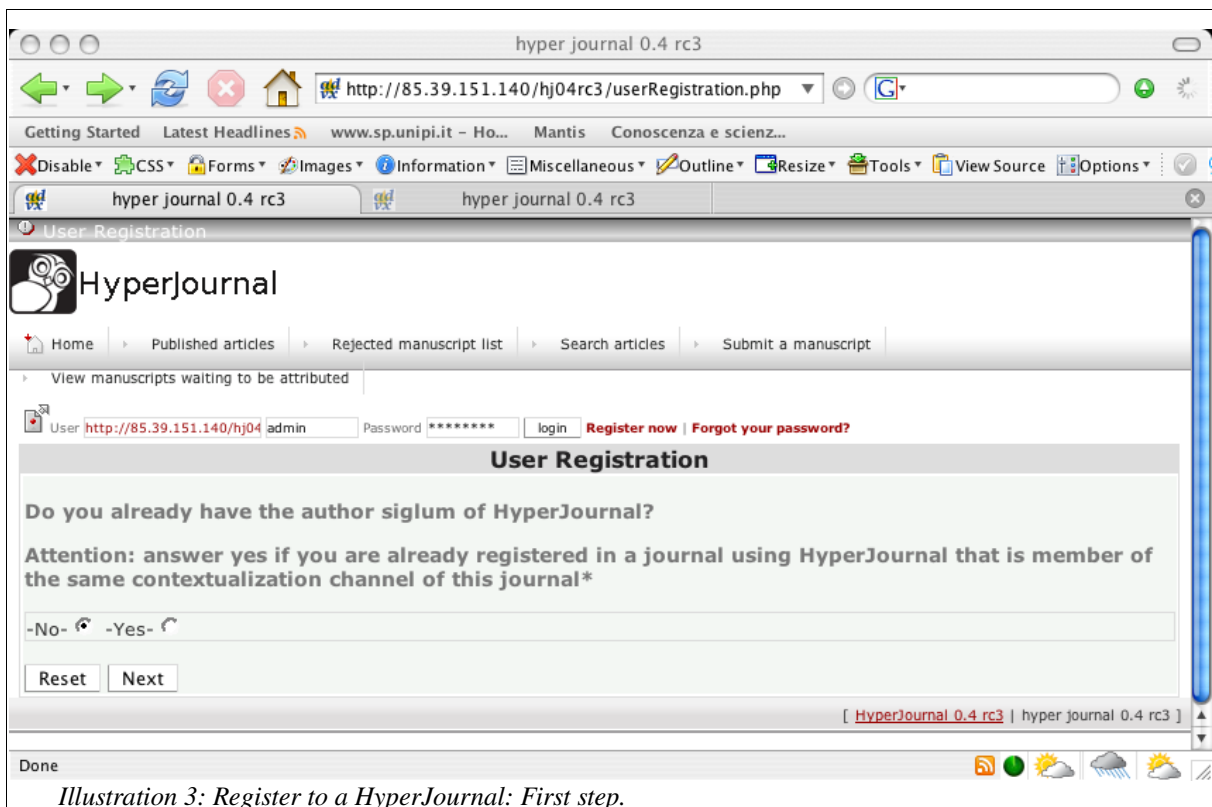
hyper journal 0.4 rc3

http://85.39.151.140/hj04rc3/userRegistration.php

Getting Started Latest Headlines www.sp.unipi.it - Ho... Mantis Conoscenza e scienz...

Disable CSS Forms Images Information Miscellaneous Outline Resize Tools View Source Options

hyper journal 0.4 rc3 hyper journal 0.4 rc3

User Registration

HyperJournal

Home Published articles Rejected manuscript list Search articles Submit a manuscript

View manuscripts waiting to be attributed

User http://85.39.151.140/hj04 admin Password ******** login Register now | Forgot your password?

User Registration

Do you already have the author siglum of HyperJournal?

Attention: answer yes if you are already registered in a journal using HyperJournal that is member of the same contextualization channel of this journal*

-No- -Yes-

Reset Next

[ HyperJournal 0.4 rc3 | hyper journal 0.4 rc3 ]

Done

Illustration 3: Register to a HyperJournal: First step.